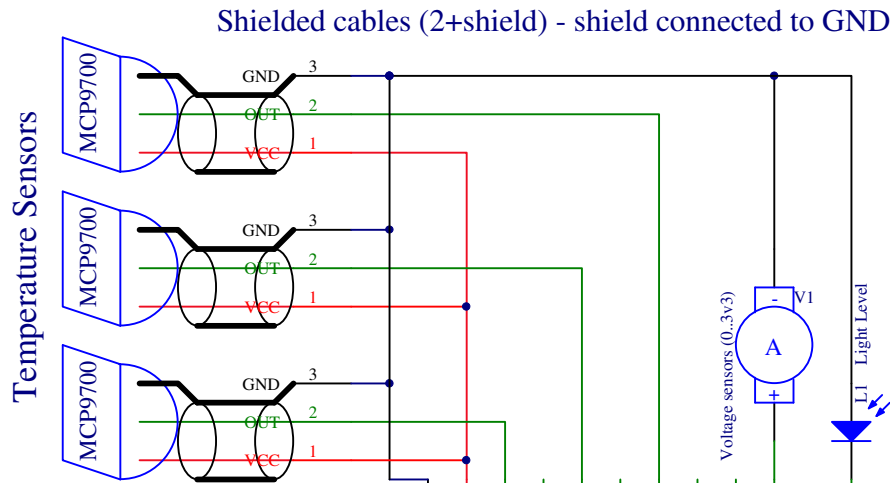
Shielded cables (2+shield) - shield connected to GND

Temperature Sensors

MCP9700
GND 3
OUT 2
VCC 1

MCP9700
GND 3
OUT 2
VCC 1

MCP9700
GND 3
OUT 2
VCC 1

Voltage sensors (0..3v3)
- V1
A
+

Light Level
L1